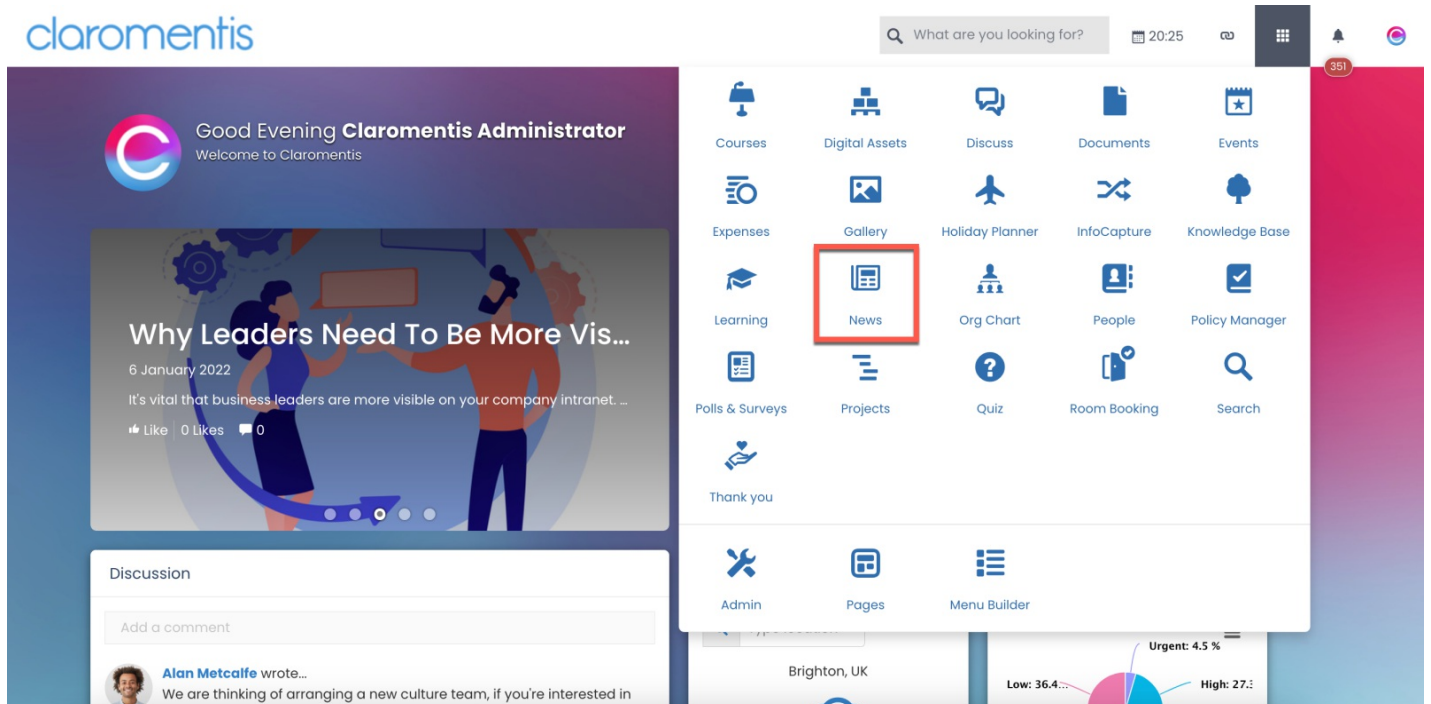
claromentis

What are you looking for?

20:25

351

Good Evening **Claromentis Administrator**
Welcome to Claromentis

Why Leaders Need To Be More Vis...

6 January 2022

It's vital that business leaders are more visible on your company intranet. ...

Like | 0 Likes 0

Courses
Digital Assets
Discuss
Documents
Events
Expenses
Gallery
Holiday Planner
InfoCapture
Knowledge Base
Learning
News
Org Chart
People
Policy Manager
Polls & Surveys
Projects
Quiz
Room Booking
Search
Thank you

Admin
Pages
Menu Builder

Discussion

Add a comment

**Alan Metcalfe** wrote...
We are thinking of arranging a new culture team, if you're interested in

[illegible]

Brighton, UK

Urgent: 4.5 %
Low: 36.4...
High: 27.3